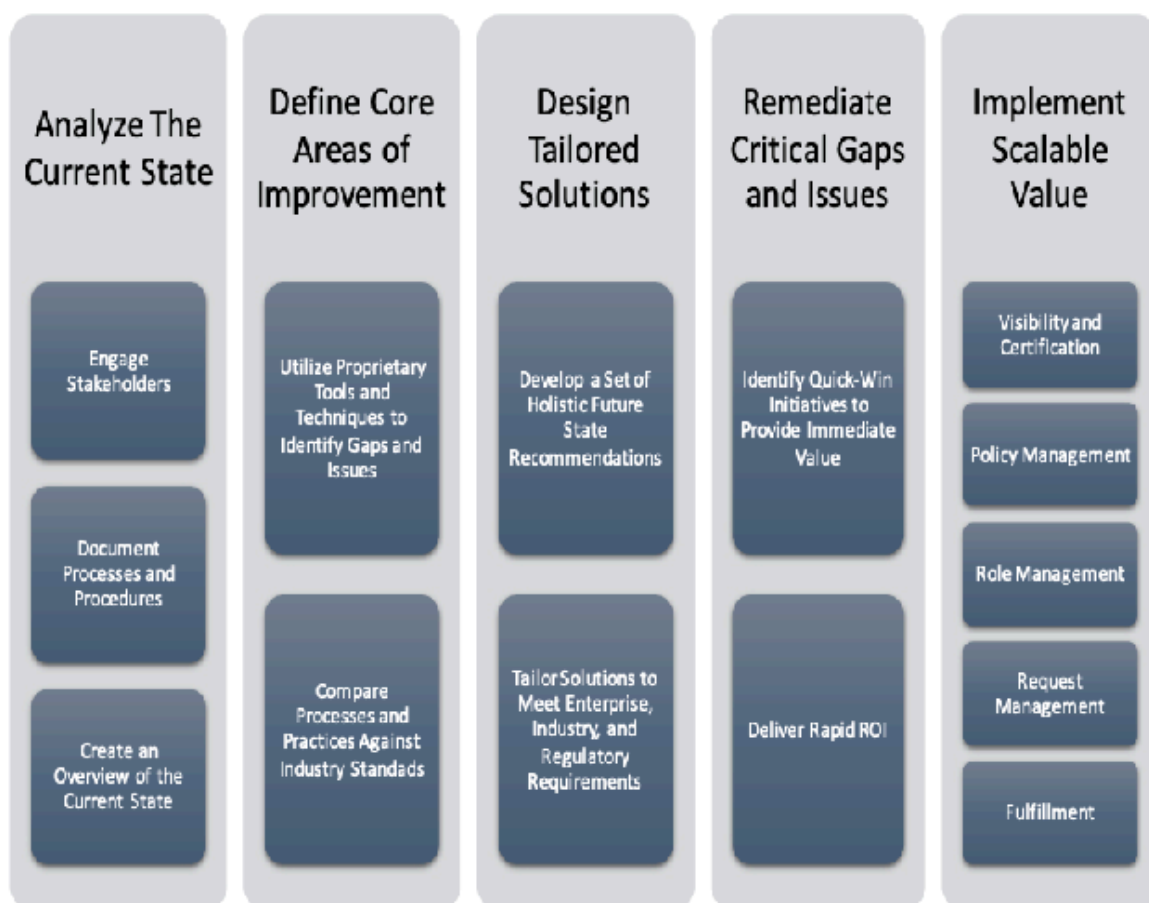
Analyze The Current State

Engage Stakeholders

Document Processes and Procedures

Create an Overview of the Current State

Define Core Areas of Improvement

Utilize Proprietary Tools and Techniques to Identify Gaps and Issues

Compare Processes and Practices Against Industry Standads

Design Tailored Solutions

Develop a Set of Holistic Future State Recommendations

Tailor Solutions to Meet Enterprise, Industry, and Regulatory Requirements

Remediate Critical Gaps and Issues

Identify Quick-Win Initiatives to Provide Immediate Value

Deliver Rapid ROI

Implement Scalable Value

Visibility and Certification

Policy Management

Role Management

Request Management

Fulfillment